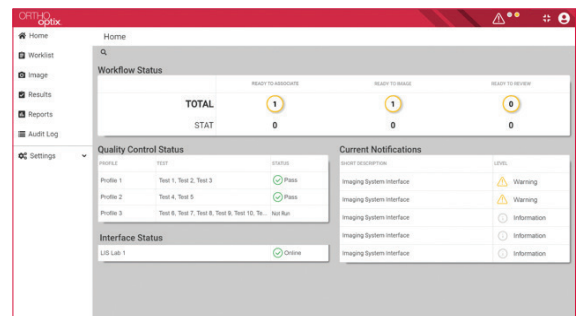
ORTHO optix

Home
Worklist
Image
Results
Reports
Audit Log
Settings

Home

Workflow Status

| | READY TO ASSOCIATE | READY TO IMAGE | READY TO REVIEW |
|---|---|---|---|
| TOTAL | 1 | 1 | 0 |
| STAT | 0 | 0 | 0 |

Quality Control Status

| PROFILE | TEST | STATUS |
|---|---|---|
| Profile 1 | Test 1, Test 2, Test 3 | Pass |
| Profile 2 | Test 4, Test 5 | Pass |
| Profile 3 | Test 6, Test 7, Test 8, Test 9, Test 10, Te... | Not Run |

Interface Status

| LIS Lab 1 | Online |
|---|---|

Current Notifications

| SHORT DESCRIPTION | LEVEL |
|---|---|
| Imaging System Interface | Warning |
| Imaging System Interface | Warning |
| Imaging System Interface | Information |
| Imaging System Interface | Information |
| Imaging System Interface | Information |